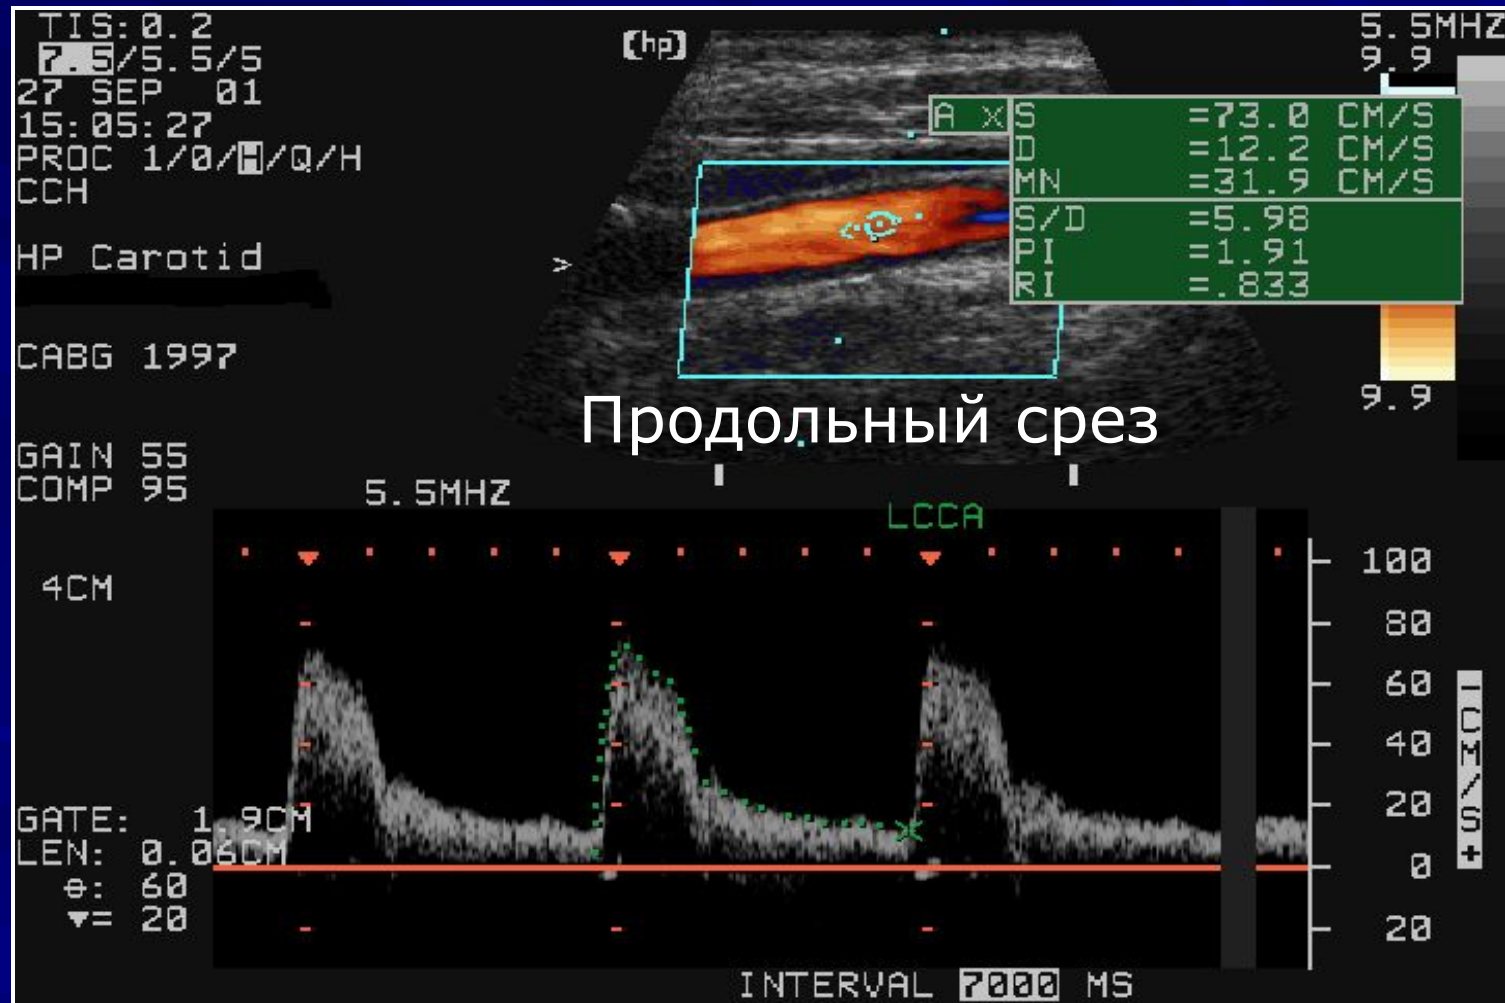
TIS:0.2
7.5/5.5/5
27 SEP 01
15:05:27
PROC 1/0/H/Q/H
CCH

HP Carotid

CABG 1997

GAIN 55
COMP 95

4CM

GATE: 1.9CM
LEN: 0.06CM
θ: 60
▼= 20

(hp)

A x

| S | =73.0 CM/S |
|---|---|
| D | =12.2 CM/S |
| MN | =31.9 CM/S |
| S/D | =5.98 |
| PI | =1.91 |
| RI | =.833 |

5.5MHZ
9.9

9.9

Продольный срез

5.5MHZ

LCCA

100
80
60
40
20
0
20

- CM/S +

INTERVAL 7000 MS